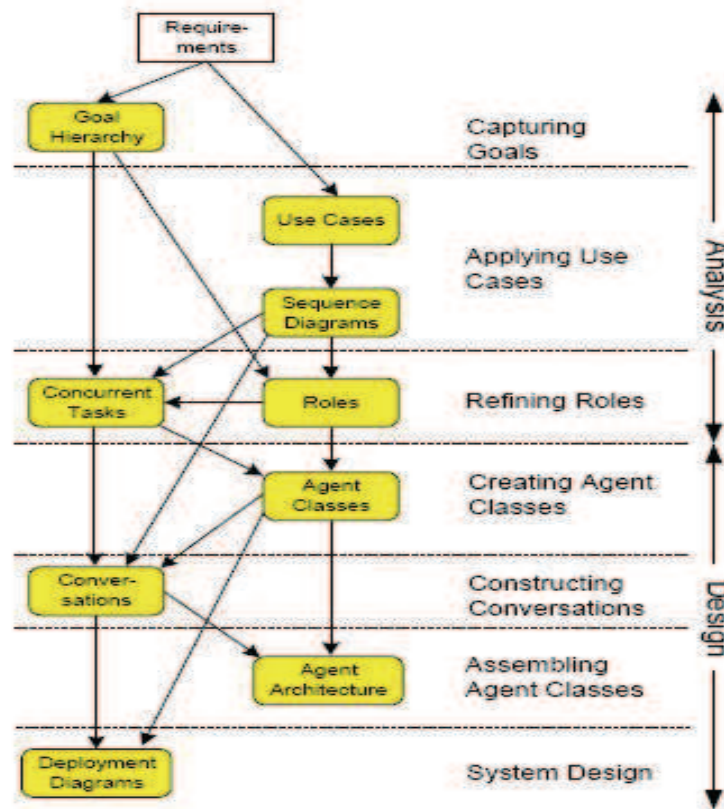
Requirements

Goal Hierarchy

Capturing Goals

Use Cases

Applying Use Cases

Sequence Diagrams

Analysis

Concurrent Tasks

Roles

Refining Roles

Agent Classes

Creating Agent Classes

Conversations

Constructing Conversations

Design

Agent Architecture

Assembling Agent Classes

Deployment Diagrams

System Design